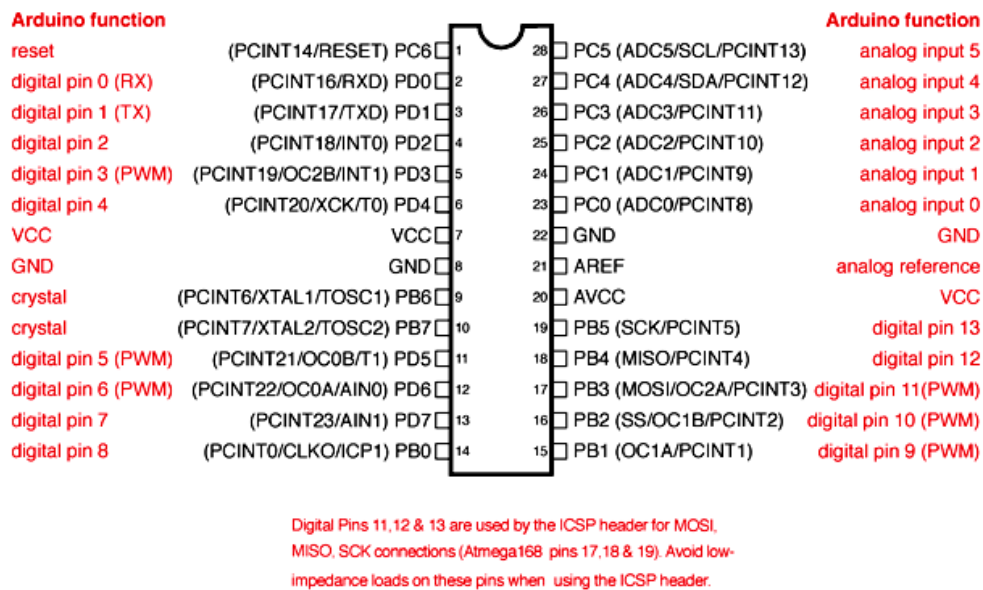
Arduino function

reset (PCINT14/RESET) PC6 1
digital pin 0 (RX) (PCINT16/RXD) PD0 2
digital pin 1 (TX) (PCINT17/TXD) PD1 3
digital pin 2 (PCINT18/INT0) PD2 4
digital pin 3 (PWM) (PCINT19/OC2B/INT1) PD3 5
digital pin 4 (PCINT20/XCK/T0) PD4 6
VCC VCC 7
GND GND 8
crystal (PCINT6/XTAL1/TOSC1) PB6 9
crystal (PCINT7/XTAL2/TOSC2) PB7 10
digital pin 5 (PWM) (PCINT21/OC0B/T1) PD5 11
digital pin 6 (PWM) (PCINT22/OC0A/AIN0) PD6 12
digital pin 7 (PCINT23/AIN1) PD7 13
digital pin 8 (PCINT0/CLKO/ICP1) PB0 14

Arduino function

28 PC5 (ADC5/SCL/PCINT13) analog input 5
27 PC4 (ADC4/SDA/PCINT12) analog input 4
26 PC3 (ADC3/PCINT11) analog input 3
25 PC2 (ADC2/PCINT10) analog input 2
24 PC1 (ADC1/PCINT9) analog input 1
23 PC0 (ADC0/PCINT8) analog input 0
22 GND GND
21 AREF analog reference
20 AVCC VCC
19 PB5 (SCK/PCINT5) digital pin 13
18 PB4 (MISO/PCINT4) digital pin 12
17 PB3 (MOSI/OC2A/PCINT3) digital pin 11(PWM)
16 PB2 (SS/OC1B/PCINT2) digital pin 10 (PWM)
15 PB1 (OC1A/PCINT1) digital pin 9 (PWM)

Digital Pins 11,12 & 13 are used by the ICSP header for MOSI, MISO, SCK connections (Atmega168 pins 17,18 & 19). Avoid low-impedance loads on these pins when using the ICSP header.